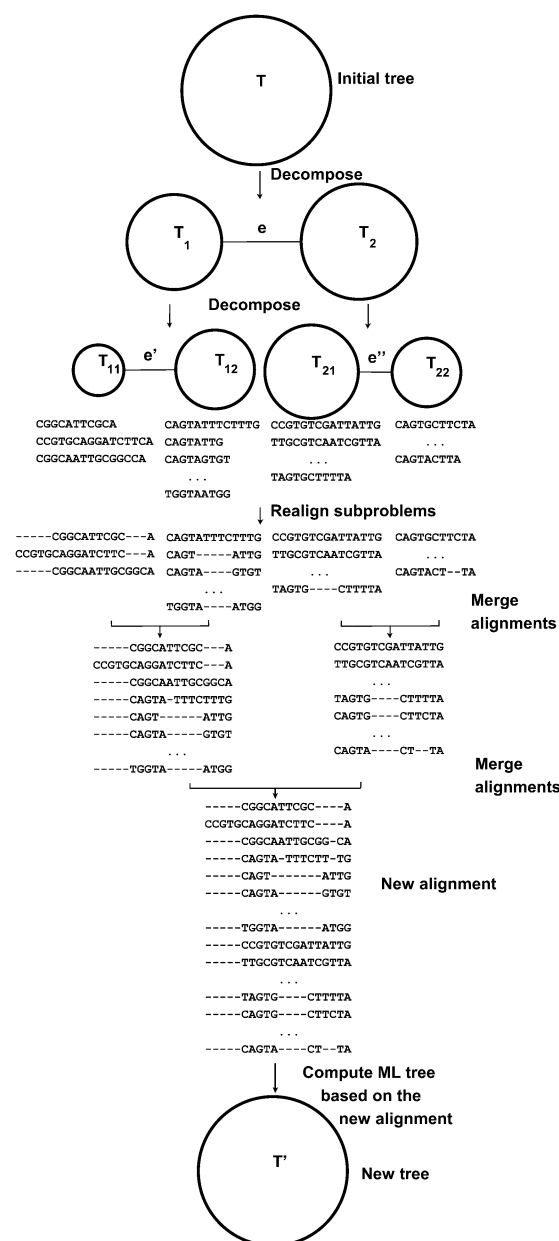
T

Initial tree

Decompose

$T_1$

e

$T_2$

Decompose

$T_{11}$

e'

$T_{12}$

$T_{21}$

e''

$T_{22}$

CGGCATTCGCA
CCGTGCAGGATCTTCA
CGGCAATTGCGGCCA

CAGTATTTCTTTG
CAGTATTG
CAGTAGTGT
...
TGGTAATGG

CCGTGTCGATTATTG
TTGCGTCAATCGTTA
...
TAGTGCTTTTA

CAGTGCTTCTA
...
CAGTACTTA

Realign subproblems

-----CGGCATTCGC---A
CCGTGCAGGATCTTC---A
-----CGGCAATTGCGGCA

CAGTATTTCTTTG
CAGT-----ATTG
CAGTA----GTGT
...
TGGTA----ATGG

CCGTGTCGATTATTG
TTGCGTCAATCGTTA
...
TAGTG----CTTTTA

CAGTGCTTCTA
...
CAGTACT--TA

Merge alignments

-----CGGCATTCGC---A
CCGTGCAGGATCTTC---A
-----CGGCAATTGCGGCA
-----CAGTA-TTTCTTTG
-----CAGT------ATTG
-----CAGTA-----GTGT
...
-----TGGTA-----ATGG

CCGTGTCGATTATTG
TTGCGTCAATCGTTA
...
TAGTG----CTTTTA
CAGTG----CTTCTA
...
CAGTA----CT--TA

Merge alignments

-----CGGCATTCGC----A
CCGTGCAGGATCTTC----A
-----CGGCAATTGCGG-CA
-----CAGTA-TTTCTT-TG
-----CAGT-------ATTG
-----CAGTA------GTGT
...
-----TGGTA------ATGG
-----CCGTGTCGATTATTG
-----TTGCGTCAATCGTTA
...
-----TAGTG----CTTTTA
-----CAGTG----CTTCTA
...
-----CAGTA----CT--TA

New alignment

Compute ML tree based on the new alignment

T'

New tree